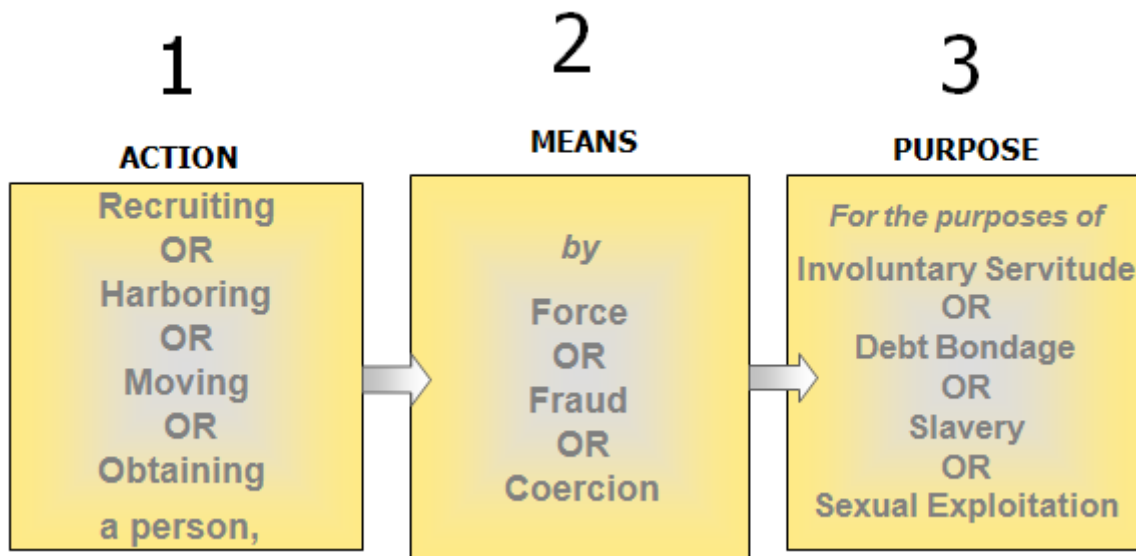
1

ACTION

Recruiting
OR
Harboring
OR
Moving
OR
Obtaining
a person,

2

MEANS

by

Force
OR
Fraud
OR
Coercion

3

PURPOSE

For the purposes of

Involuntary Servitude
OR
Debt Bondage
OR
Slavery
OR
Sexual Exploitation